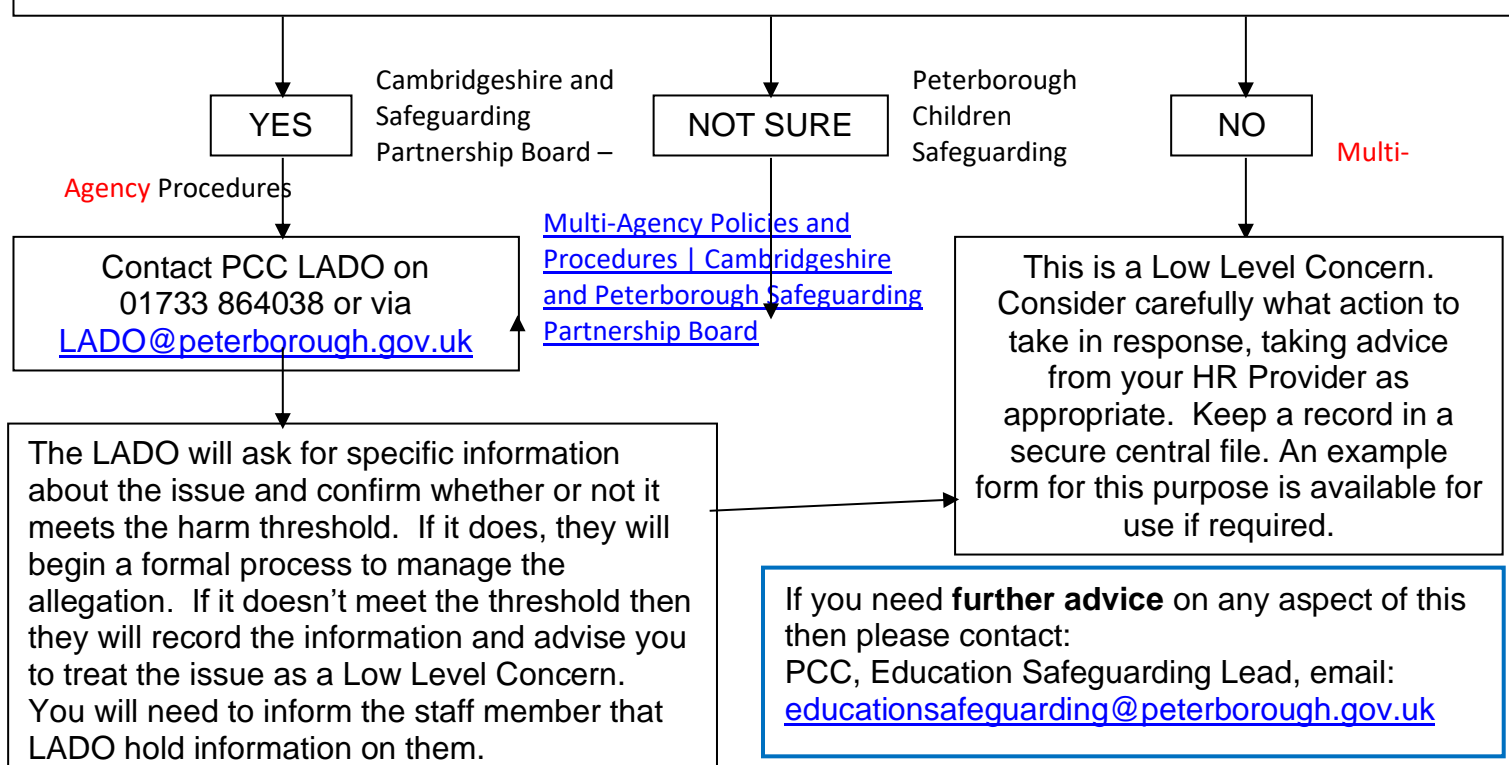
YES

Cambridgeshire and Safeguarding Partnership Board –

NOT SURE

Peterborough Children Safeguarding

NO

Multi-Agency Procedures

Multi-Agency Policies and Procedures | Cambridgeshire and Peterborough Safeguarding Partnership Board

Contact PCC LADO on 01733 864038 or via LADO@peterborough.gov.uk

This is a Low Level Concern. Consider carefully what action to take in response, taking advice from your HR Provider as appropriate. Keep a record in a secure central file. An example form for this purpose is available for use if required.

The LADO will ask for specific information about the issue and confirm whether or not it meets the harm threshold. If it does, they will begin a formal process to manage the allegation. If it doesn't meet the threshold then they will record the information and advise you to treat the issue as a Low Level Concern. You will need to inform the staff member that LADO hold information on them.

If you need **further advice** on any aspect of this then please contact:
PCC, Education Safeguarding Lead, email: educationsafeguarding@peterborough.gov.uk